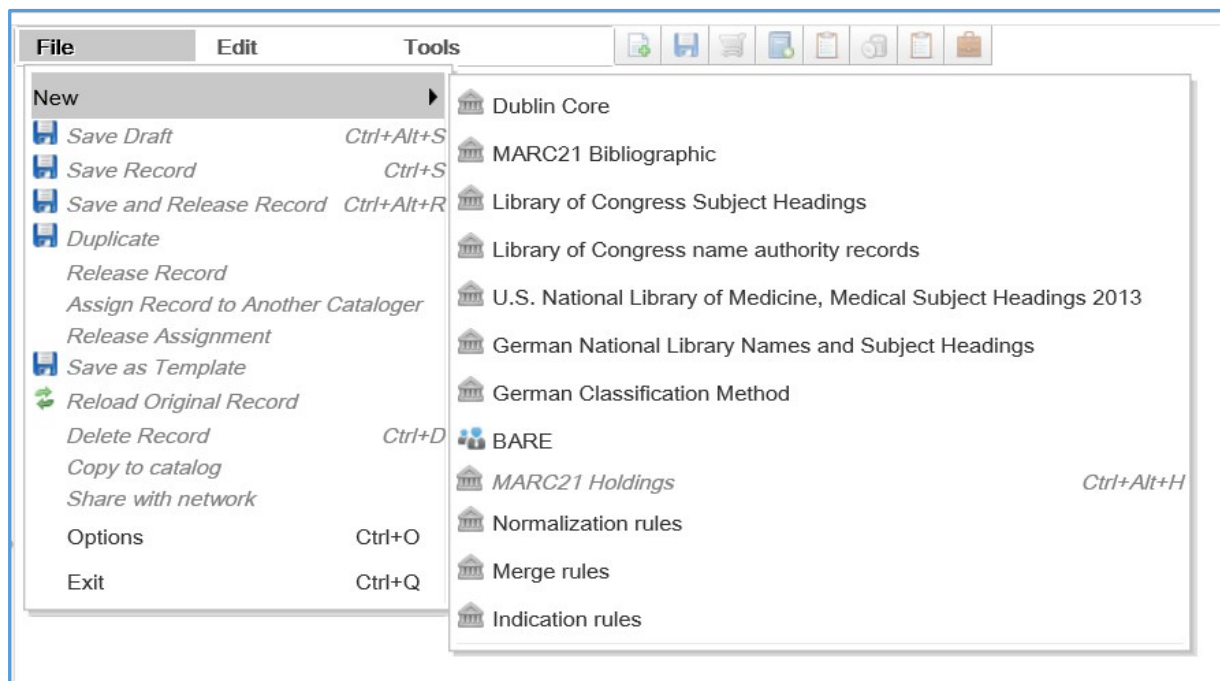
File Edit Tools

New
Save Draft Ctrl+Alt+S
Save Record Ctrl+S
Save and Release Record Ctrl+Alt+R
Duplicate
Release Record
Assign Record to Another Cataloger
Release Assignment
Save as Template
Reload Original Record
Delete Record Ctrl+D
Copy to catalog
Share with network
Options Ctrl+O
Exit Ctrl+Q

Dublin Core
MARC21 Bibliographic
Library of Congress Subject Headings
Library of Congress name authority records
U.S. National Library of Medicine, Medical Subject Headings 2013
German National Library Names and Subject Headings
German Classification Method
BARE
MARC21 Holdings Ctrl+Alt+H
Normalization rules
Merge rules
Indication rules